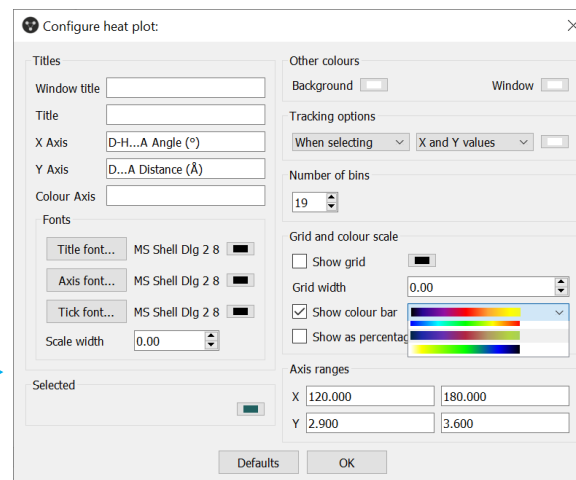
Configure heat plot:

Titles
Window title
Title
X Axis D-H...A Angle (°)
Y Axis D...A Distance (Å)
Colour Axis
Fonts
Title font... MS Shell Dlg 2 8
Axis font... MS Shell Dlg 2 8
Tick font... MS Shell Dlg 2 8
Scale width 0.00

Selected

Other colours
Background Window
Tracking options
When selecting X and Y values
Number of bins
19
Grid and colour scale
Show grid
Grid width 0.00
Show colour bar
Show as percentag
Axis ranges
X 120.000 180.000
Y 2.900 3.600

Defaults OK